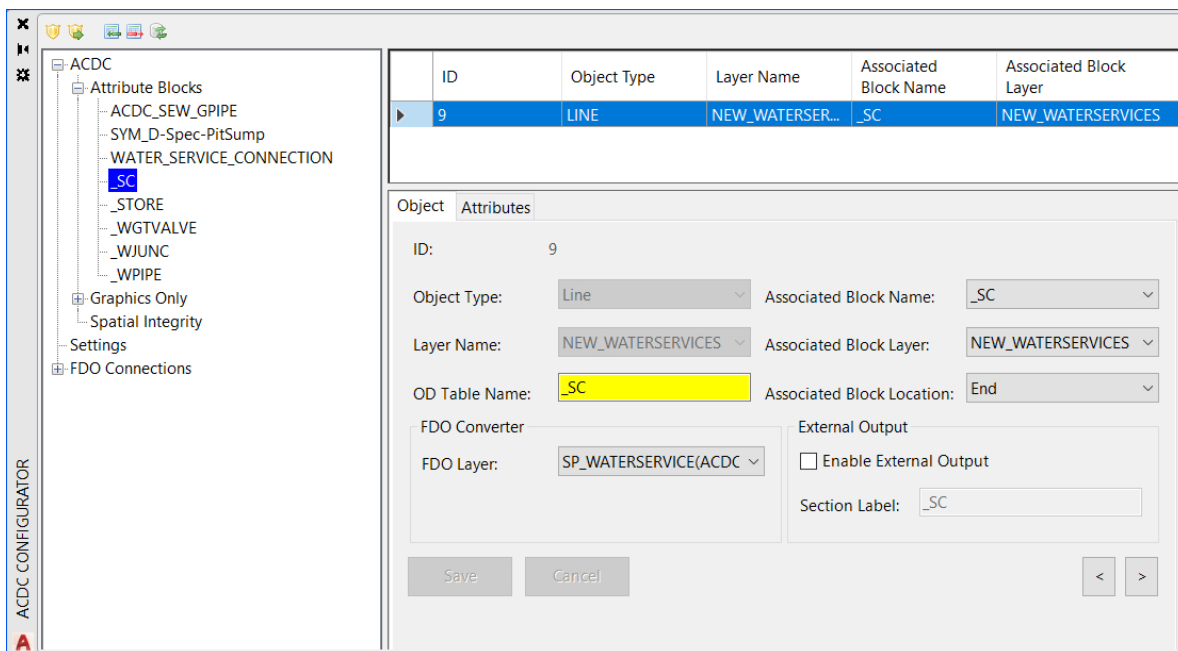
ACDC CONFIGURATOR

ACDC
Attribute Blocks
ACDC_SEW_GPIPE
SYM_D-Spec-PitSump
WATER_SERVICE_CONNECTION
_SC
_STORE
_WGTVALVE
_WJUNC
_WPIPE
Graphics Only
Spatial Integrity
Settings
FDO Connections

| ID | Object Type | Layer Name | Associated Block Name | Associated Block Layer |
|---|---|---|---|---|
| 9 | LINE | NEW_WATERSER... | _SC | NEW_WATERSERVICES |

Object Attributes

ID: 9

Object Type: Line
Associated Block Name: _SC
Layer Name: NEW_WATERSERVICES
Associated Block Layer: NEW_WATERSERVICES
OD Table Name: _SC
Associated Block Location: End

FDO Converter
FDO Layer: SP_WATERSERVICE(ACDC

External Output
Enable External Output
Section Label: _SC

Save Cancel < >